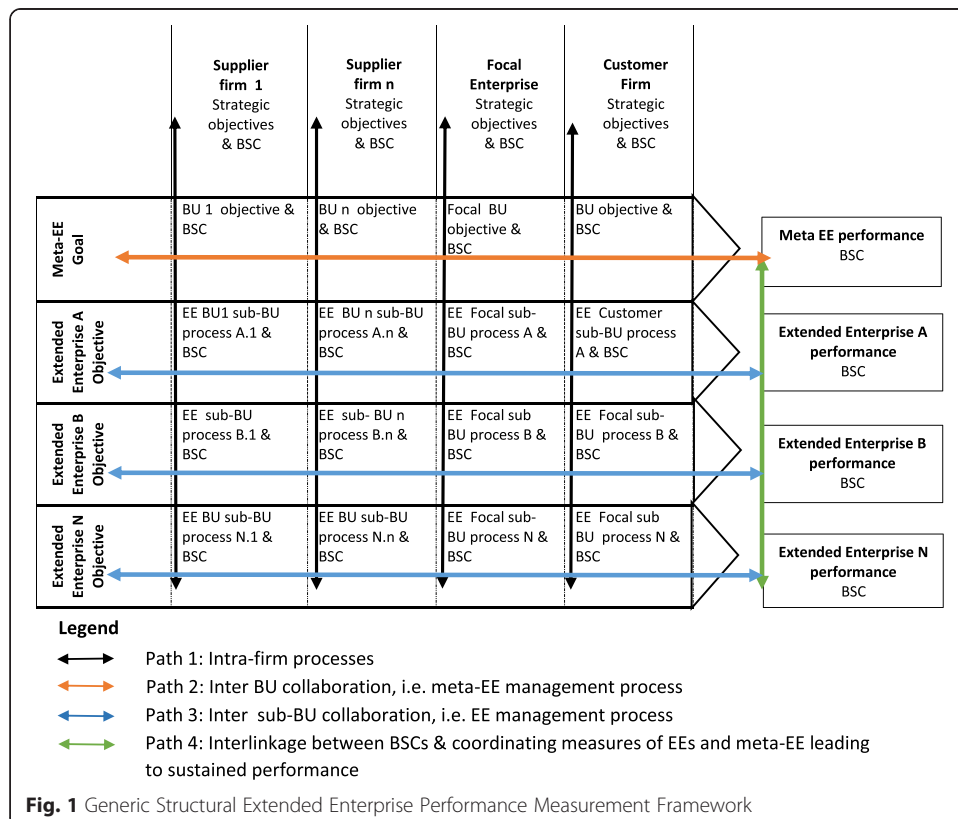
| | **Supplier firm 1** Strategic objectives & BSC | **Supplier firm n** Strategic objectives & BSC | **Focal Enterprise** Strategic objectives & BSC | **Customer Firm** Strategic objectives & BSC |
|---|---|---|---|---|
| **Meta-EE Goal** | BU 1 objective & BSC | BU n objective & BSC | Focal BU objective & BSC | BU objective & BSC |
| **Extended Enterprise A Objective** | EE BU1 sub-BU process A.1 & BSC | EE BU n sub-BU process A.n & BSC | EE Focal sub-BU process A & BSC | EE Customer sub-BU process A & BSC |
| **Extended Enterprise B Objective** | EE sub-BU process B.1 & BSC | EE sub- BU n process B.n & BSC | EE Focal sub BU process B & BSC | EE Focal sub-BU process B & BSC |
| **Extended Enterprise N Objective** | EE BU sub-BU process N.1 & BSC | EE BU sub-BU process N.n & BSC | EE Focal sub-BU process N & BSC | EE Focal sub BU process N & BSC |

**Meta EE performance** BSC

**Extended Enterprise A performance** BSC

**Extended Enterprise B performance** BSC

**Extended Enterprise N performance** BSC

**Legend**

Path 1: Intra-firm processes

Path 2: Inter BU collaboration, i.e. meta-EE management process

Path 3: Inter sub-BU collaboration, i.e. EE management process

Path 4: Interlinkage between BSCs & coordinating measures of EEs and meta-EE leading to sustained performance

**Fig. 1** Generic Structural Extended Enterprise Performance Measurement Framework